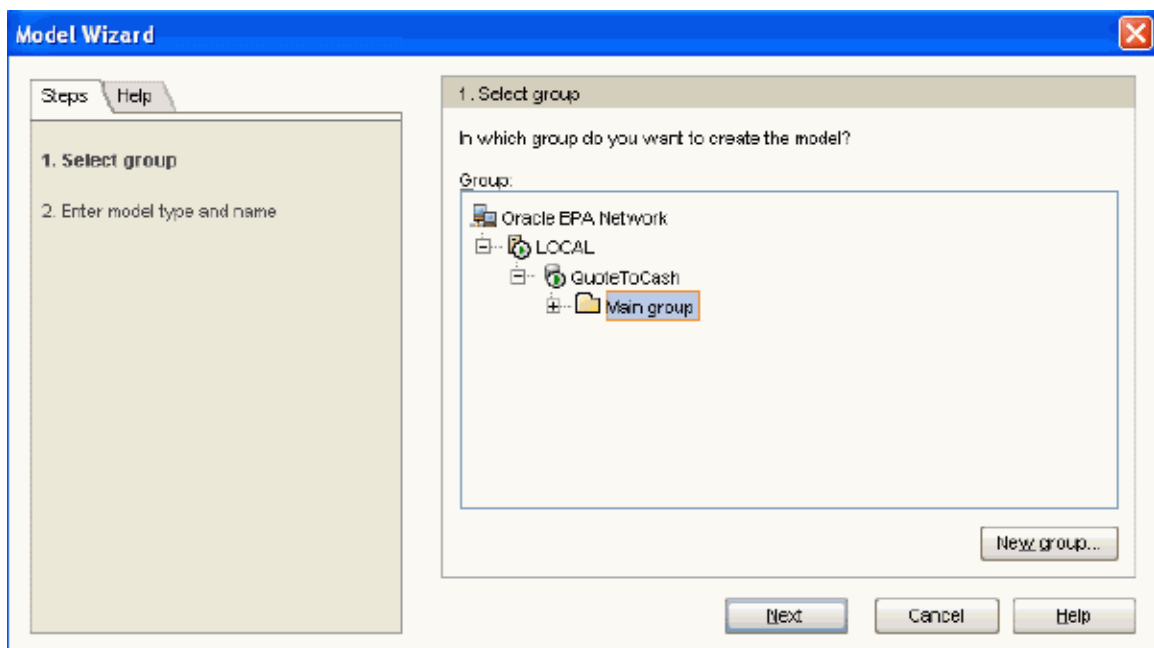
Model Wizard

Steps
Help

1. Select group

2. Enter model type and name

1. Select group

In which group do you want to create the model?

Group:

Oracle BPA Network
LOCAL
QuoteToCash
Main group

New group...

Next
Cancel
Help